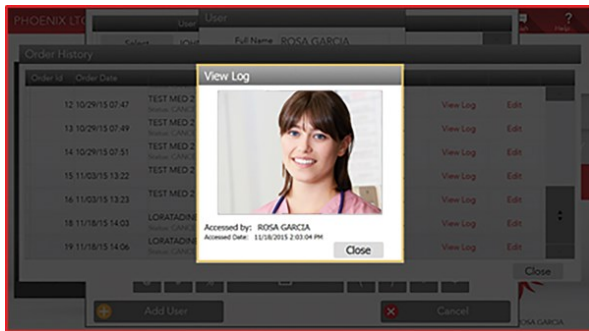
PHOENIX LTC

User

Select

User

Full Name ROSA GARCIA

Help

Order History

Order Id

Order Date

12 10/29/15 07:47

TEST MED 2

Status: CANC

View Log

Edit

13 10/29/15 07:49

TEST MED 2

Status: CANC

View Log

Edit

14 10/29/15 07:51

TEST MED 2

Status: CANC

View Log

Edit

15 11/03/15 13:22

TEST MED 2

Status: CANC

View Log

Edit

16 11/03/15 13:23

TEST MED 2

Status: CANC

View Log

Edit

18 11/18/15 14:03

LORATADINE

Status: CANC

View Log

Edit

19 11/18/15 14:06

LORATADINE

Status: CANC

View Log

Edit

View Log

Accessed by: ROSA GARCIA

Accessed Date: 11/18/2015 2:03:04 PM

Close

Close

Add User

Cancel

ROSA GARCIA